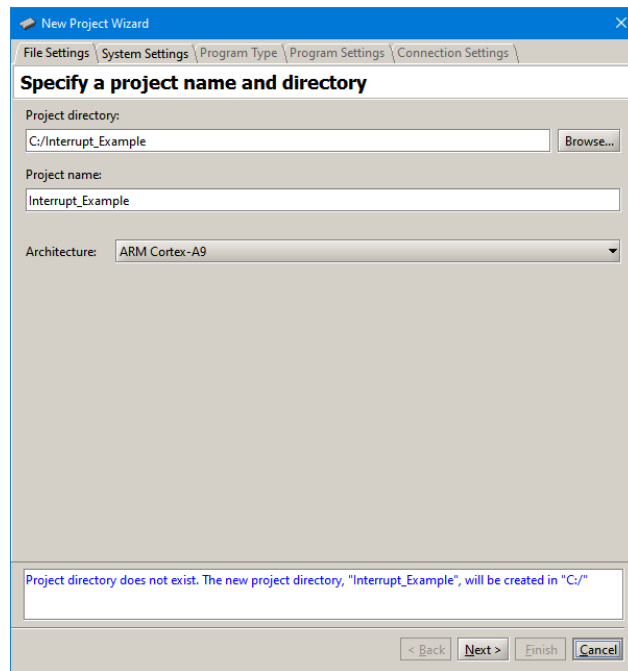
New Project Wizard

File Settings System Settings Program Type Program Settings Connection Settings

Specify a project name and directory

Project directory:

C:/Interrupt_Example

Browse...

Project name:

Interrupt_Example

Architecture: ARM Cortex-A9

Project directory does not exist. The new project directory, "Interrupt_Example", will be created in "C:/"

< Back Next > Finish Cancel